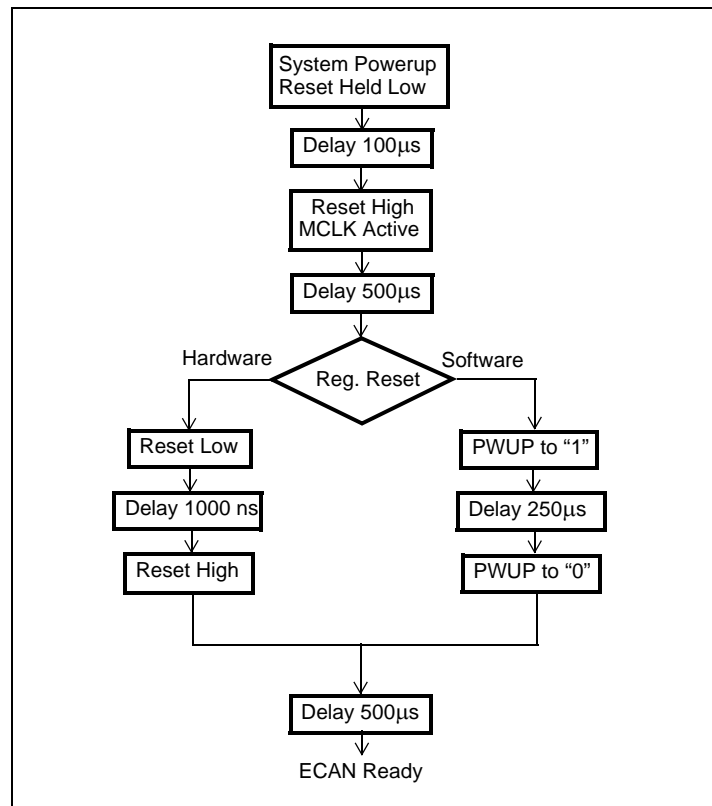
System Powerup
Reset Held Low

Delay 100µs

Reset High
MCLK Active

Delay 500µs

Hardware

Reg. Reset

Software

Reset Low

Delay 1000 ns

Reset High

PWUP to “1”

Delay 250µs

PWUP to “0”

Delay 500µs

ECAN Ready